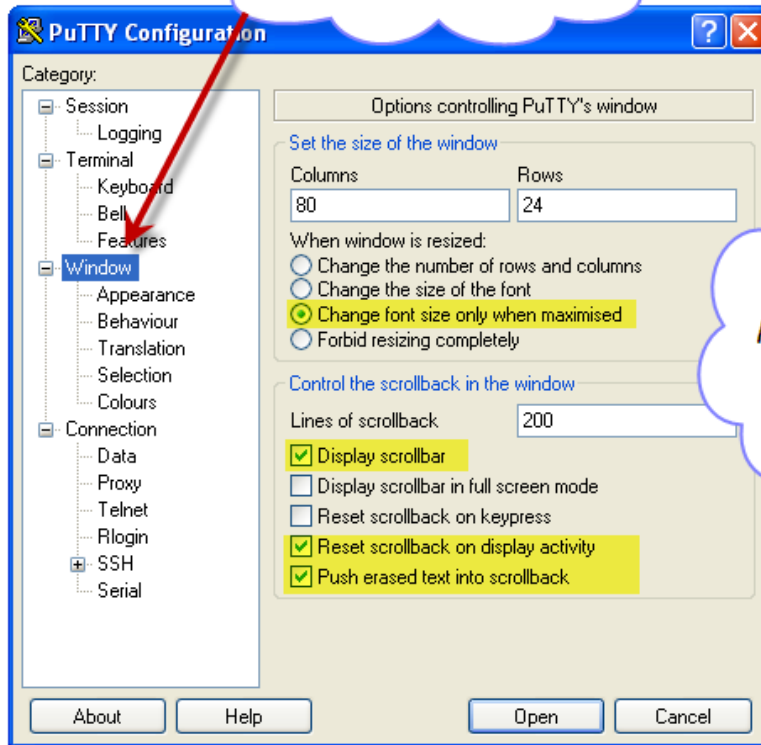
PuTTY Configuration

Category:

Session
Logging
Terminal
Keyboard
Bell
Features
Window
Appearance
Behaviour
Translation
Selection
Colours
Connection
Data
Proxy
Telnet
Rlogin
SSH
Serial

Options controlling PuTTY's window

Set the size of the window

Columns
80

Rows
24

When window is resized:
Change the number of rows and columns
Change the size of the font
Change font size only when maximised
Forbid resizing completely

Control the scrollback in the window

Lines of scrollback
200

Display scrollbar
Display scrollbar in full screen mode
Reset scrollback on keypress
Reset scrollback on display activity
Push erased text into scrollback

About
Help
Open
Cancel